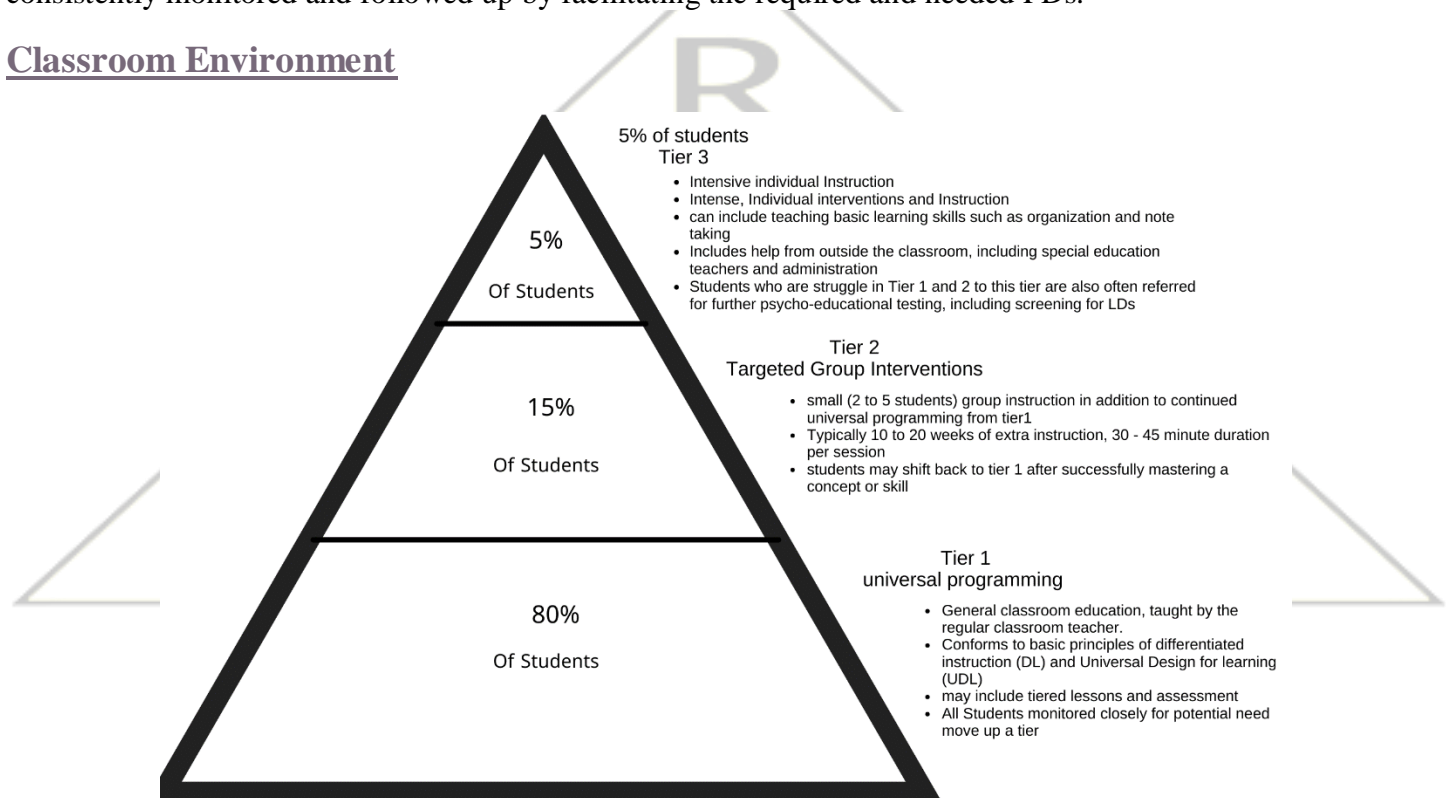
consistently monitored and followed up by facilitating the required and needed PDs.

Classroom Environment

5%

Of Students

15%

Of Students

80%

Of Students

5% of students
Tier 3

- Intensive individual Instruction
- Intense, Individual interventions and Instruction
- can include teaching basic learning skills such as organization and note taking
- Includes help from outside the classroom, including special education teachers and administration
- Students who are struggle in Tier 1 and 2 to this tier are also often referred for further psycho-educational testing, including screening for LDs

Tier 2
Targeted Group Interventions

- small (2 to 5 students) group instruction in addition to continued universal programming from tier1
- Typically 10 to 20 weeks of extra instruction, 30 - 45 minute duration per session
- students may shift back to tier 1 after successfully mastering a concept or skill

Tier 1
universal programming

- General classroom education, taught by the regular classroom teacher.
- Conforms to basic principles of differentiated instruction (DL) and Universal Design for learning (UDL)
- may include tiered lessons and assessment
- All Students monitored closely for potential need move up a tier